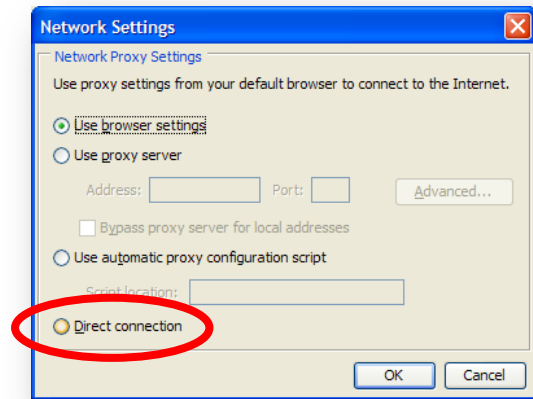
Network Settings

Network Proxy Settings

Use proxy settings from your default browser to connect to the Internet.

Use browser settings

Use proxy server

Address:

Port:

Advanced...

Bypass proxy server for local addresses

Use automatic proxy configuration script

Script location:

Direct connection

OK

Cancel